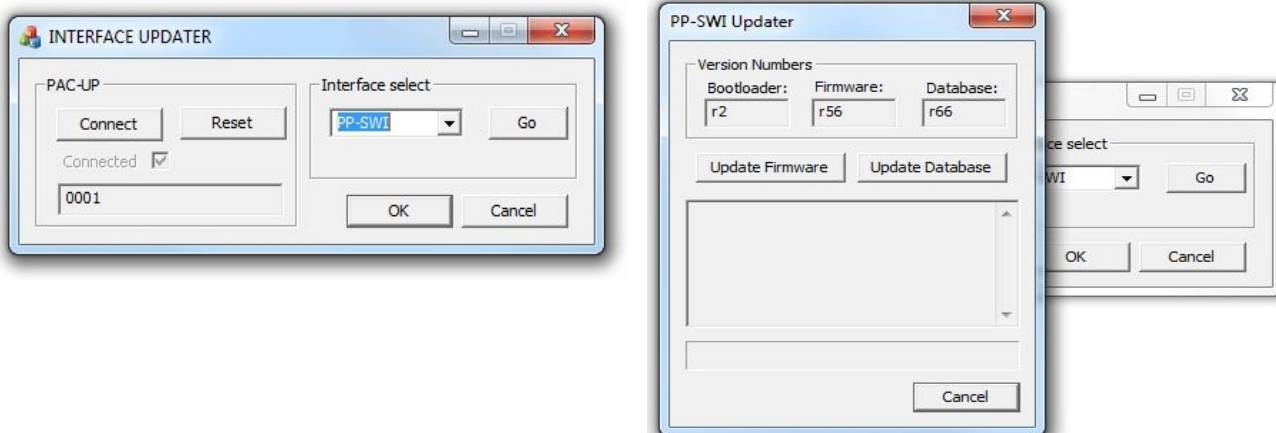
INTERFACE UPDATER

PAC-UP

Connect

Reset

Connected

0001

Interface select

PP-SWI

Go

OK

Cancel

PP-SWI Updater

Version Numbers

Bootloader:

r2

Firmware:

r56

Database:

r66

Update Firmware

Update Database

Cancel

ce select

WI

Go

OK

Cancel